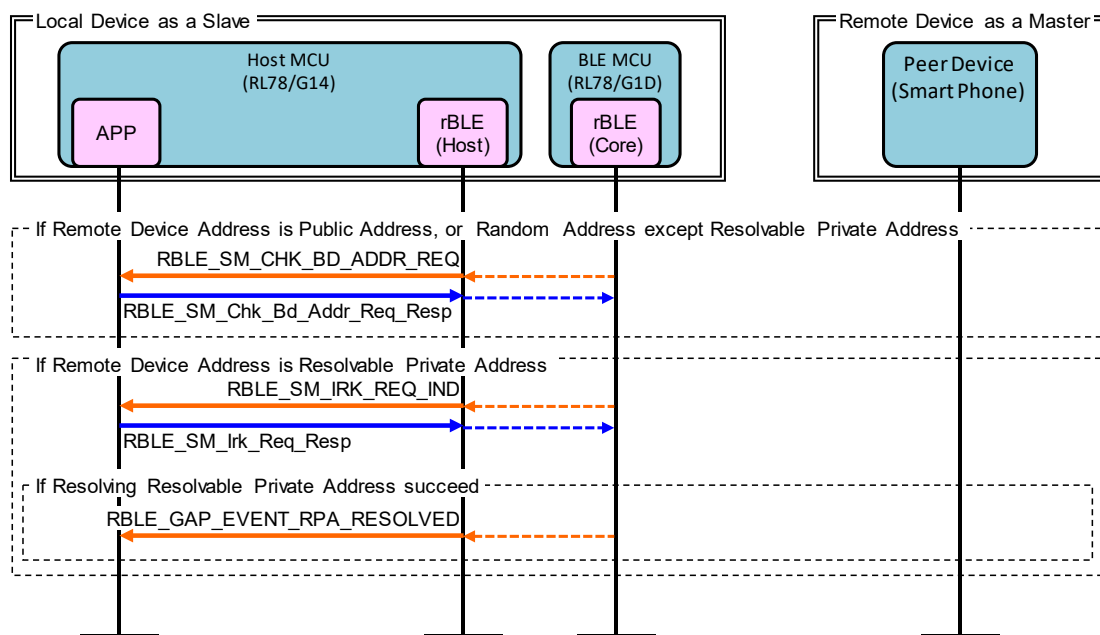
Local Device as a Slave

Host MCU
(RL78/G14)

APP

rBLE
(Host)

BLE MCU
(RL78/G1D)

rBLE
(Core)

Remote Device as a Master

Peer Device
(Smart Phone)

If Remote Device Address is Public Address, or Random Address except Resolvable Private Address

RBLE_SM_CHK_BD_ADDR_REQ

RBLE_SM_Chk_Bd_Addr_Req_Resp

If Remote Device Address is Resolvable Private Address

RBLE_SM_IRK_REQ_IND

RBLE_SM_Irk_Req_Resp

If Resolving Resolvable Private Address succeed

RBLE_GAP_EVENT_RPA_RESOLVED